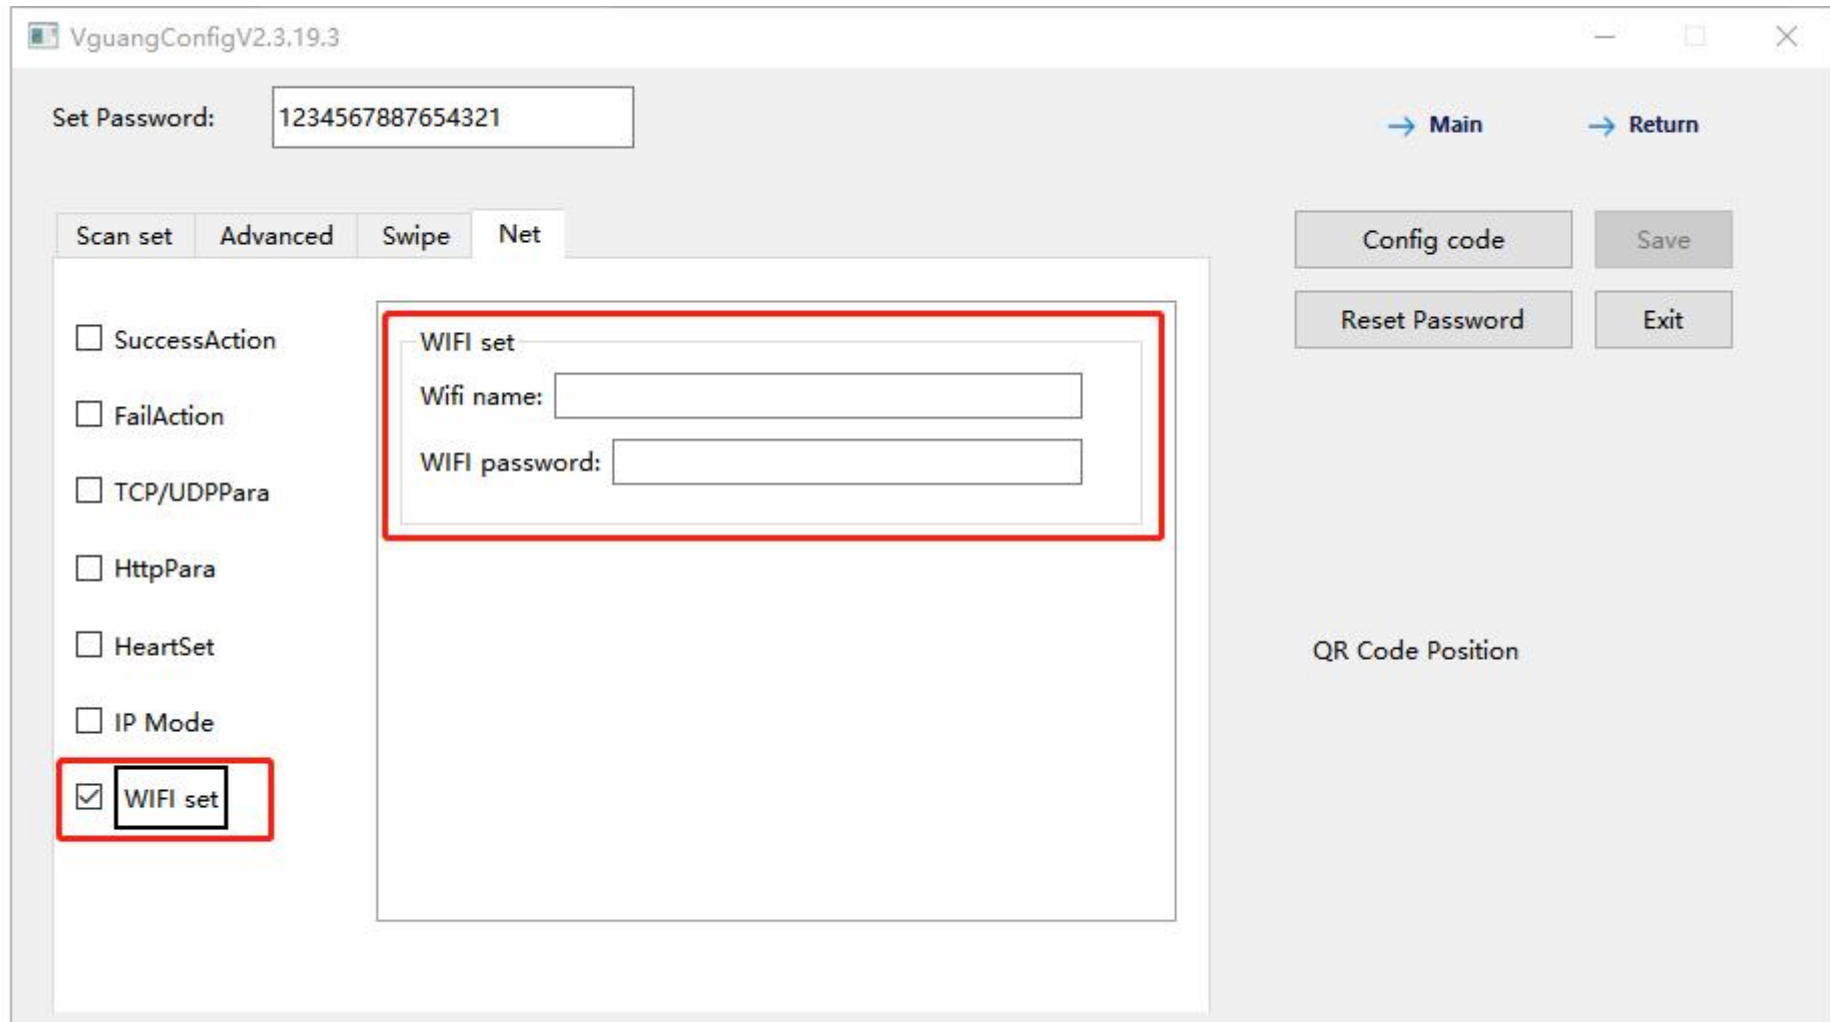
VguangConfigV2.3.19.3

Set Password: 1234567887654321

→ Main → Return

Scan set Advanced Swipe Net

Config code Save

Reset Password Exit

SuccessAction

FailAction

TCP/UDPPara

HttpPara

HeartSet

IP Mode

WIFI set

WIFI set

Wifi name:

WIFI password:

QR Code Position